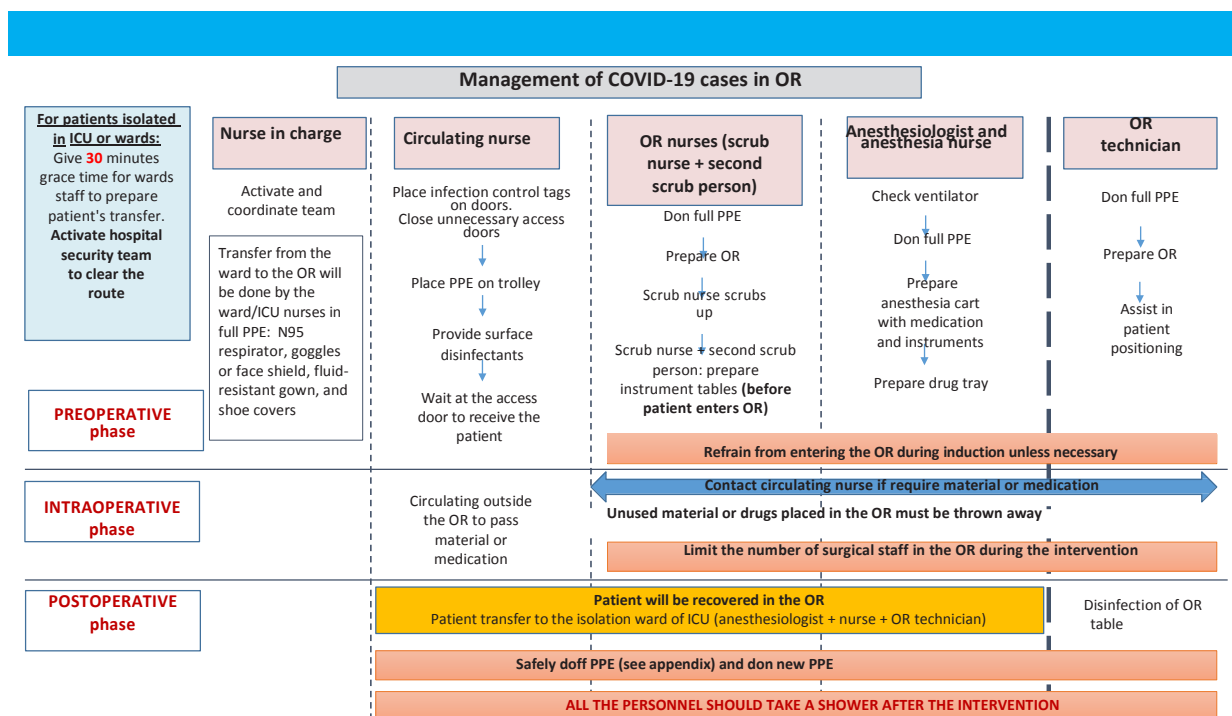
Management of COVID-19 cases in OR

For patients isolated in ICU or wards: Give 30 minutes grace time for wards staff to prepare patient's transfer. Activate hospital security team to clear the route

PREOPERATIVE phase

Nurse in charge

Activate and coordinate team

Transfer from the ward to the OR will be done by the ward/ICU nurses in full PPE: N95 respirator, goggles or face shield, fluid-resistant gown, and shoe covers

Circulating nurse

Place infection control tags on doors. Close unnecessary access doors

Place PPE on trolley

Provide surface disinfectants

Wait at the access door to receive the patient

OR nurses (scrub nurse + second scrub person)

Don full PPE

Prepare OR

Scrub nurse scrubs up

Scrub nurse + second scrub person: prepare instrument tables (before patient enters OR)

Anesthesiologist and anesthesia nurse

Check ventilator

Don full PPE

Prepare anesthesia cart with medication and instruments

Prepare drug tray

OR technician

Don full PPE

Prepare OR

Assist in patient positioning

Refrain from entering the OR during induction unless necessary

INTRAOPERATIVE phase

Circulating outside the OR to pass material or medication

Contact circulating nurse if require material or medication

Unused material or drugs placed in the OR must be thrown away

Limit the number of surgical staff in the OR during the intervention

POSTOPERATIVE phase

Patient will be recovered in the OR
Patient transfer to the isolation ward of ICU (anesthesiologist + nurse + OR technician)

Disinfection of OR table

Safely doff PPE (see appendix) and don new PPE

ALL THE PERSONNEL SHOULD TAKE A SHOWER AFTER THE INTERVENTION